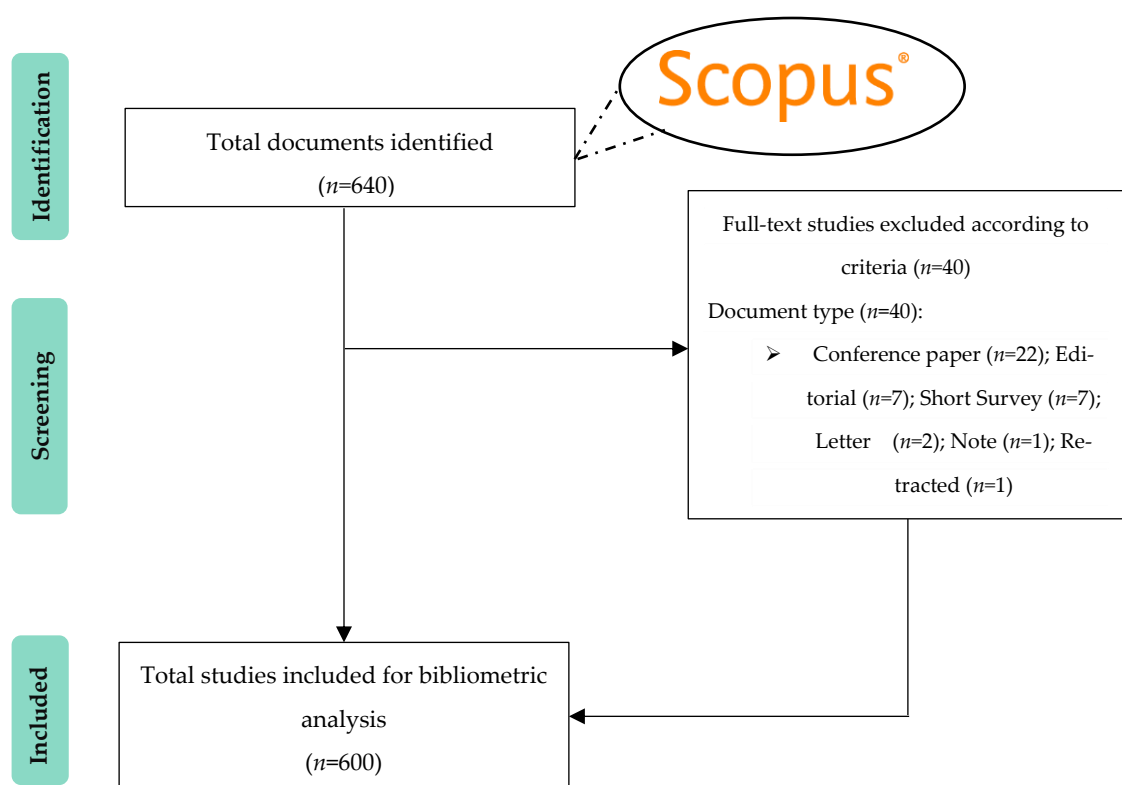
Identification

Scopus®

Total documents identified ($n$=640)

Full-text studies excluded according to criteria ($n$=40)

Document type ($n$=40):

➢ Conference paper ($n$=22); Editorial ($n$=7); Short Survey ($n$=7); Letter ($n$=2); Note ($n$=1); Retracted ($n$=1)

Screening

Included

Total studies included for bibliometric analysis ($n$=600)